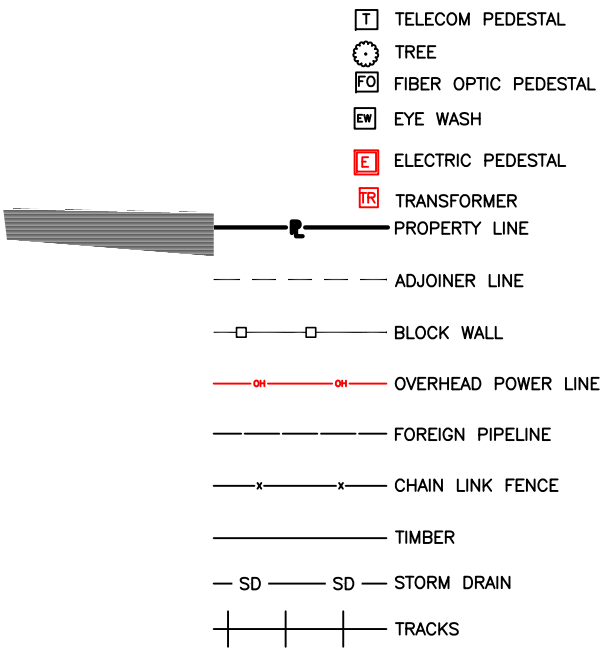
T TELECOM PEDESTAL

TREE

FO FIBER OPTIC PEDESTAL

EW EYE WASH

E ELECTRIC PEDESTAL

TR TRANSFORMER

PROPERTY LINE

ADJOINER LINE

BLOCK WALL

OH OH OVERHEAD POWER LINE

FOREIGN PIPELINE

CHAIN LINK FENCE

TIMBER

SD SD STORM DRAIN

TRACKS